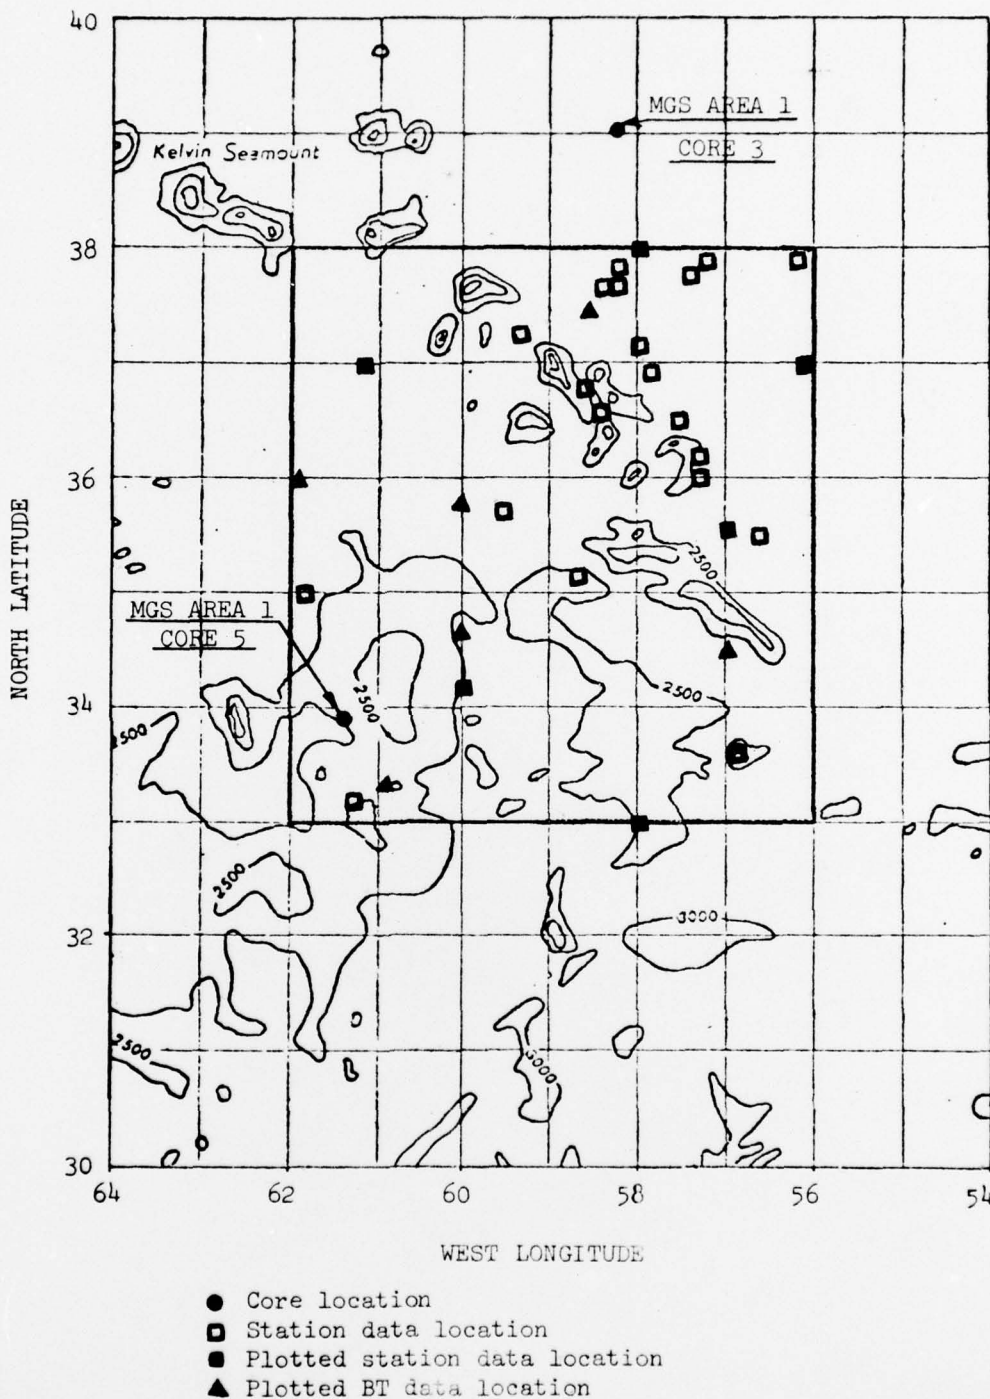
40

MGS AREA 1
CORE 3

Kelvin Seamount

38

36

2500

MGS AREA 1
CORE 5

34

2500

2500

500

2500

32

3000

2500

3000

30

64

62

60

58

56

54

NORTH LATITUDE

WEST LONGITUDE

● Core location
□ Station data location
■ Plotted station data location
▲ Plotted BT data location